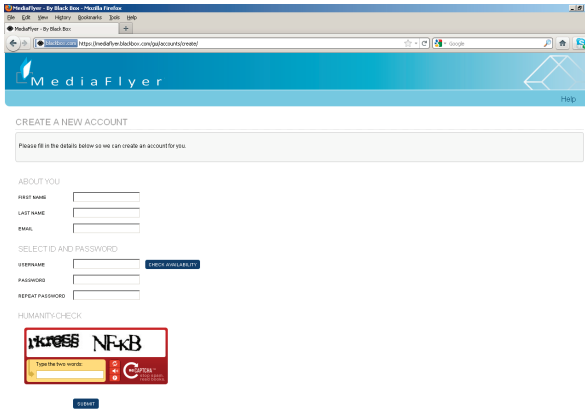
MediaFlyer - By Black Box - Mozilla Firefox

File Edit View History Bookmarks Tools Help

MediaFlyer - By Black Box

blackbox.com https://mediaflyer.blackbox.com/gui/accounts/create/

Google

MediaFlyer

Help

CREATE A NEW ACCOUNT

Please fill in the details below so we can create an account for you.

ABOUT YOU

FIRST NAME

LAST NAME

EMAIL

SELECT ID AND PASSWORD

USERNAME

CHECK AVAILABILITY

PASSWORD

REPEAT PASSWORD

HUMANITY CHECK

rkress NF-kB

Type the two words:

reCAPTCHA™
stop spam.
read books.

SUBMIT